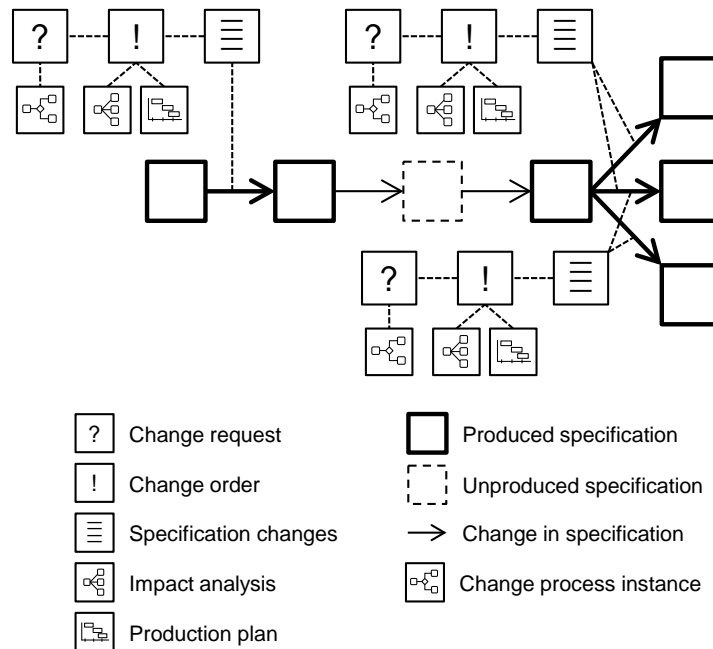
?

!

?

!

?

!

? Change request

! Change order

Specification changes

Impact analysis

Production plan

Produced specification

Unproduced specification

Change in specification

Change process instance